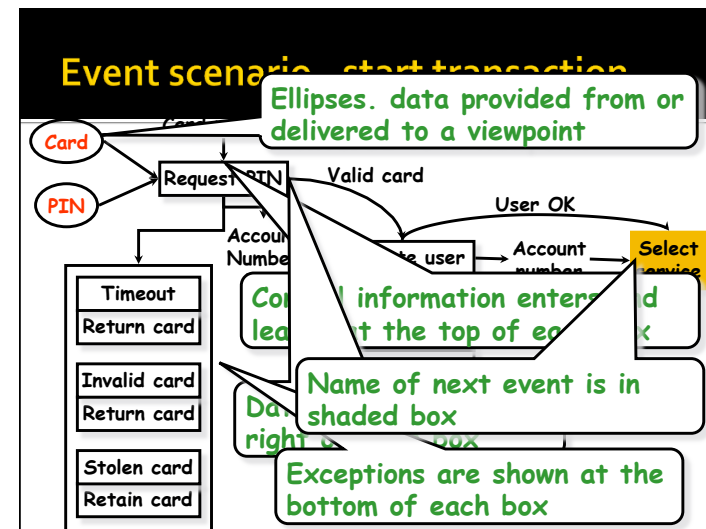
Event scenario - start transaction

Ellipses. data provided from or delivered to a viewpoint

Card

Card

PIN

Request PIN

Valid card

User OK

Account Number

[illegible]te user

Account number

Select service

Timeout

Return card

Con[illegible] information enters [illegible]d lea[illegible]t the top of ea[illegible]x

Invalid card

Return card

Name of next event is in shaded box

Da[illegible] right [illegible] box

Stolen card

Retain card

Exceptions are shown at the bottom of each box